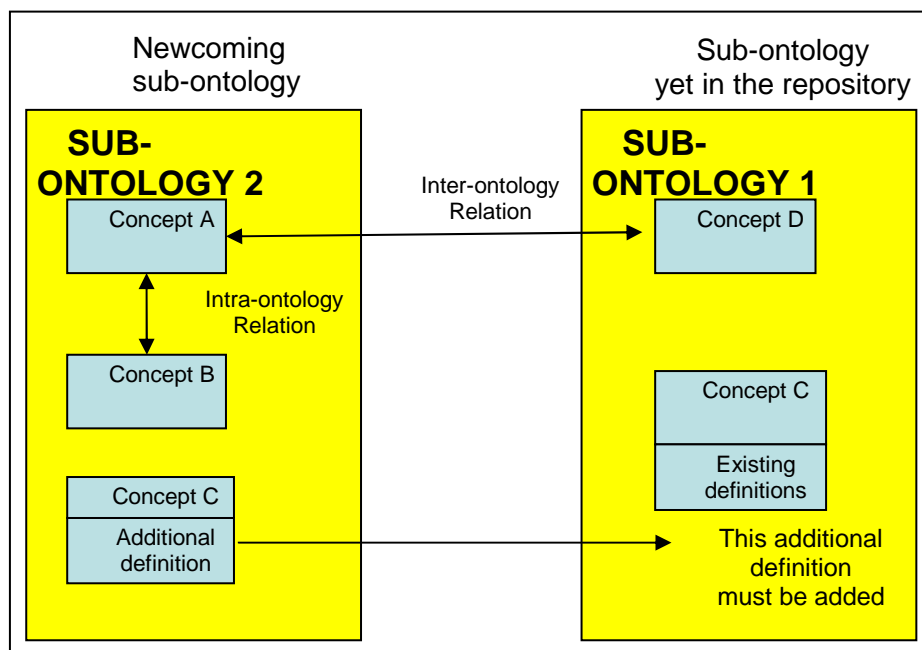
Newcoming sub-ontology

Sub-ontology yet in the repository

SUB-ONTOLOGY 2

Concept A

Intra-ontology Relation

Concept B

Concept C

Additional definition

Inter-ontology Relation

SUB-ONTOLOGY 1

Concept D

Concept C

Existing definitions

This additional definition must be added